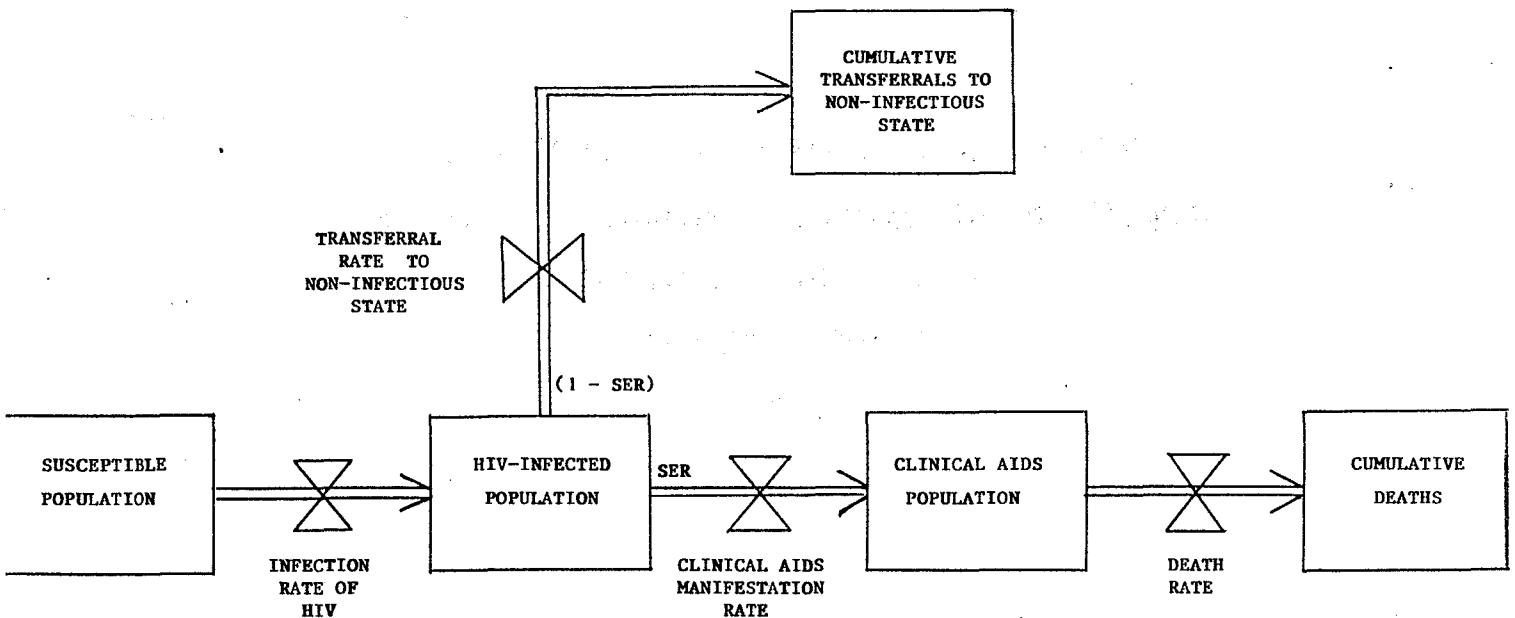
CUMULATIVE TRANSFERRALS TO NON-INFECTIOUS STATE

TRANSFERRAL RATE TO NON-INFECTIOUS STATE

(1 - SER)

SUSCEPTIBLE POPULATION

INFECTION RATE OF HIV

HIV-INFECTED POPULATION

SER

CLINICAL AIDS MANIFESTATION RATE

CLINICAL AIDS POPULATION

DEATH RATE

CUMULATIVE DEATHS